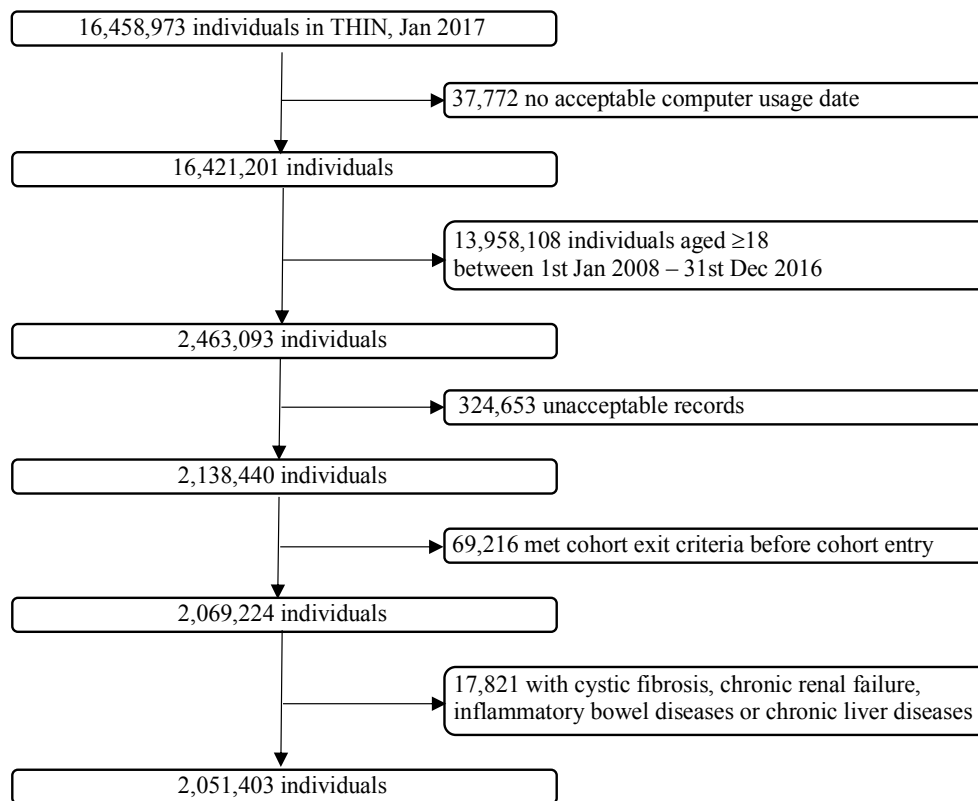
16,458,973 individuals in THIN, Jan 2017

37,772 no acceptable computer usage date

16,421,201 individuals

13,958,108 individuals aged ≥18 between 1st Jan 2008 – 31st Dec 2016

2,463,093 individuals

324,653 unacceptable records

2,138,440 individuals

69,216 met cohort exit criteria before cohort entry

2,069,224 individuals

17,821 with cystic fibrosis, chronic renal failure, inflammatory bowel diseases or chronic liver diseases

2,051,403 individuals